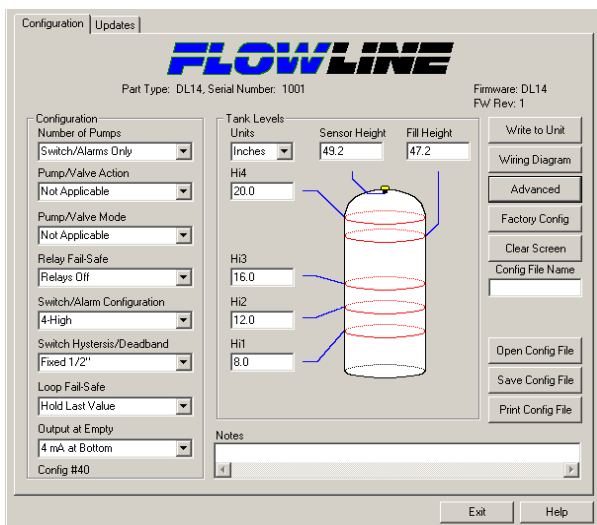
Configuration | Updates

FLOWLINE

Part Type: DL14, Serial Number: 1001

Firmware: DL14
FW Rev: 1

Configuration

Number of Pumps
Switch/Alarms Only

Pump/Valve Action
Not Applicable

Pump/Valve Mode
Not Applicable

Relay Fail-Safe
Relays Off

Switch/Alarm Configuration
4-High

Switch Hysteresis/Deadband
Fixed 1/2"

Loop Fail-Safe
Hold Last Value

Output at Empty
4 mA at Bottom

Config #40

Tank Levels

Units
Inches

Sensor Height
49.2

Fill Height
47.2

Hi4
20.0

Hi3
16.0

Hi2
12.0

Hi1
8.0

Write to Unit

Wiring Diagram

Advanced

Factory Config

Clear Screen

Config File Name

Open Config File

Save Config File

Print Config File

Notes

Exit

Help